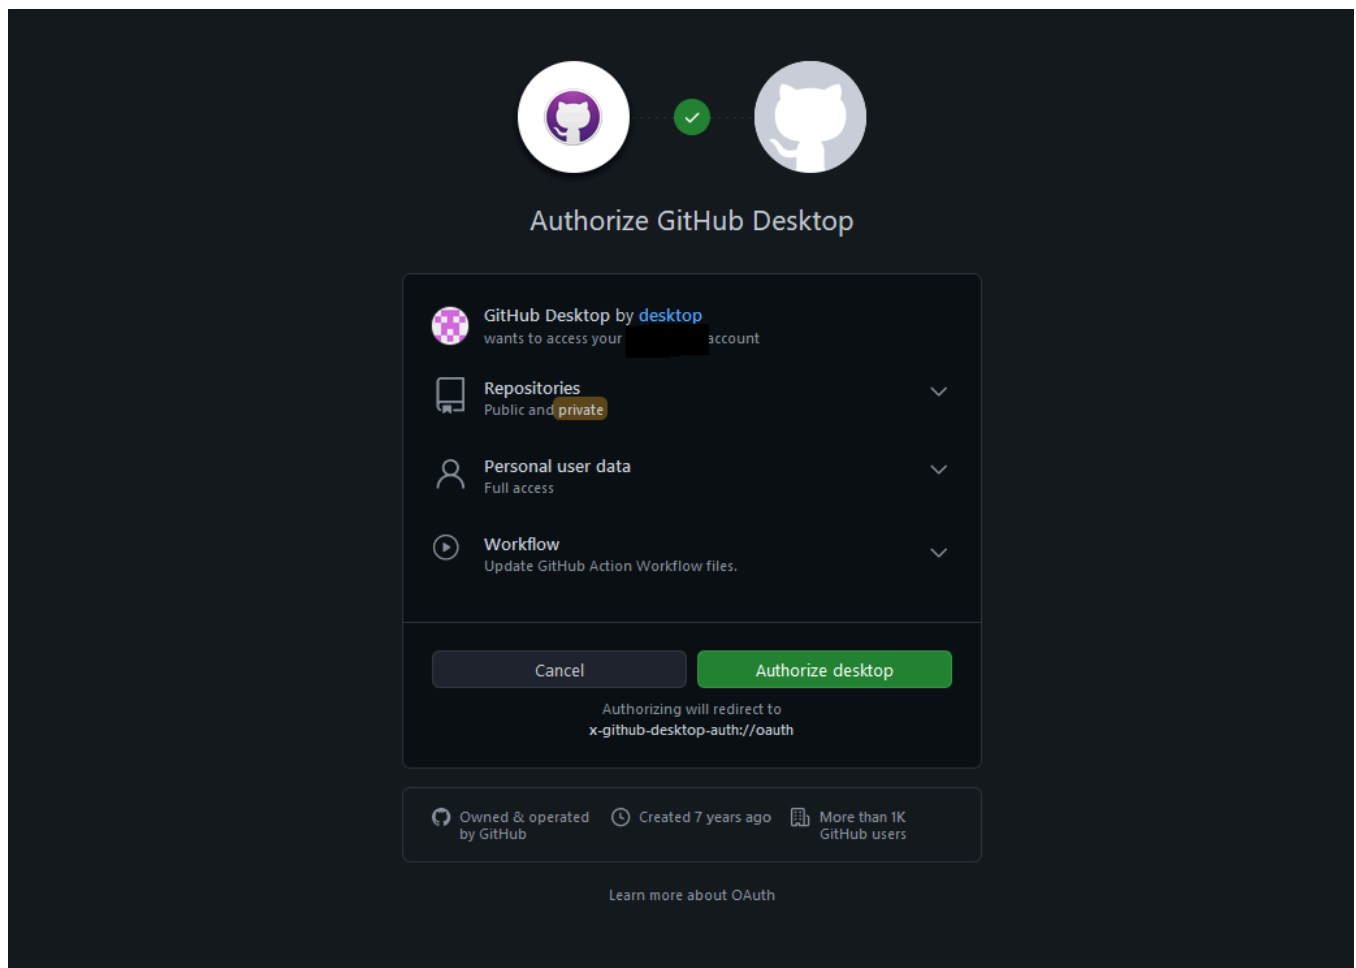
Authorize GitHub Desktop

GitHub Desktop by desktop
wants to access your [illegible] account

Repositories
Public and private

Personal user data
Full access

Workflow
Update GitHub Action Workflow files.

Cancel

Authorize desktop

Authorizing will redirect to
x-github-desktop-auth://oauth

Owned & operated by GitHub

Created 7 years ago

More than 1K GitHub users

Learn more about OAuth